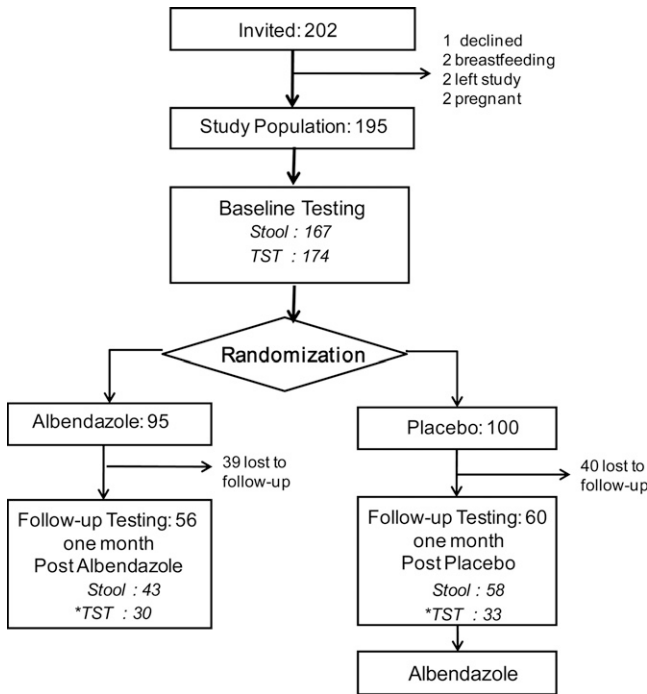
Invited: 202

1 declined
2 breastfeeding
2 left study
2 pregnant

Study Population: 195

Baseline Testing
*Stool : 167*
*TST : 174*

Randomization

Albendazole: 95

39 lost to follow-up

Follow-up Testing: 56
one month
Post Albendazole
*Stool : 43*
*\*TST : 30*

Placebo: 100

40 lost to follow-up

Follow-up Testing: 60
one month
Post Placebo
*Stool : 58*
*\*TST : 33*

Albendazole